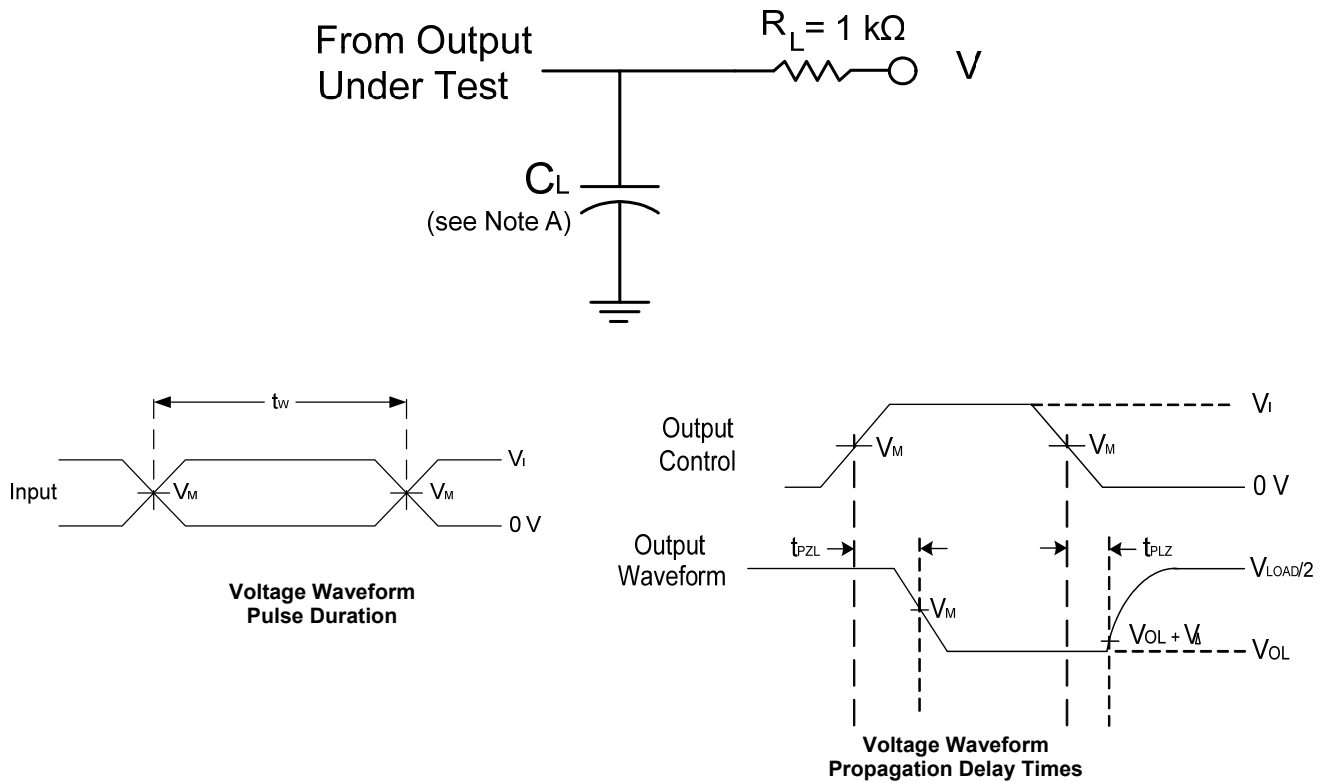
From Output Under Test

$R_L = 1\ k\Omega$

V

$C_L$
(see Note A)

$t_W$

Input

$V_M$

$V_M$

$V_I$

0 V

**Voltage Waveform Pulse Duration**

Output Control

$V_M$

$V_M$

$V_I$

0 V

Output Waveform

$t_{PZL}$

$t_{PLZ}$

$V_M$

$V_{LOAD}/2$

$V_{OL} + V_\Delta$

$V_{OL}$

**Voltage Waveform Propagation Delay Times**